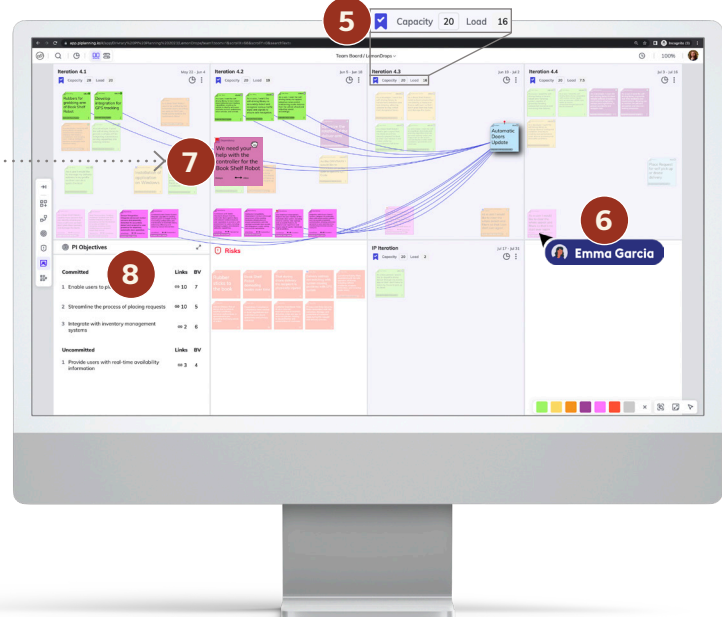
5

Capacity 20 Load 16

app.piplanning.io

Team Board / LemonDrops

100%

Iteration 4.1

May 22 - Jun 4

Capacity 20 Load 22

Iteration 4.2

Jun 5 - Jun 18

Capacity 20 Load 28

Iteration 4.3

Jun 19 - Jul 2

Capacity 20 Load 16

Iteration 4.4

Jul 3 - Jul 16

Capacity 20 Load 7.5

Develop integration for GPS tracking

We need your help with the controller for the Book Shelf Robot.

Automatic Doors Update

7

6

Emma Garcia

PI Objectives

8

Committed

Links

BV

1 Enable users to p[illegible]

10

7

2 Streamline the process of placing requests

10

5

3 Integrate with inventory management systems

2

6

Uncommitted

Links

BV

1 Provide users with real-time availability information

3

4

Risks

IP Iteration

Jul 17 - Jul 31

Capacity 20 Load 3